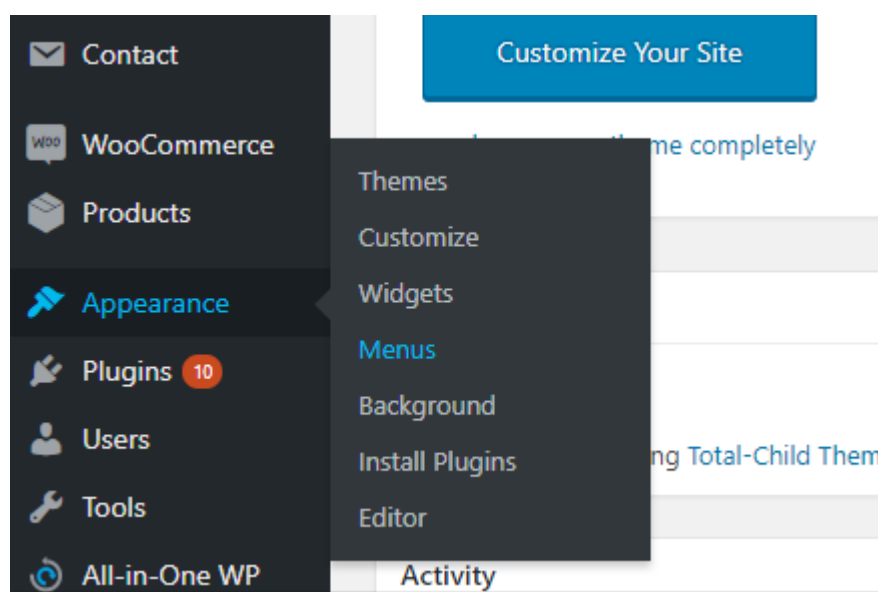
Contact

WOO WooCommerce

Products

Appearance

Plugins 10

Users

Tools

All-in-One WP

Themes

Customize

Widgets

Menus

Background

Install Plugins

Editor

Customize Your Site

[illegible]me completely

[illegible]ng Total-Child Them

Activity